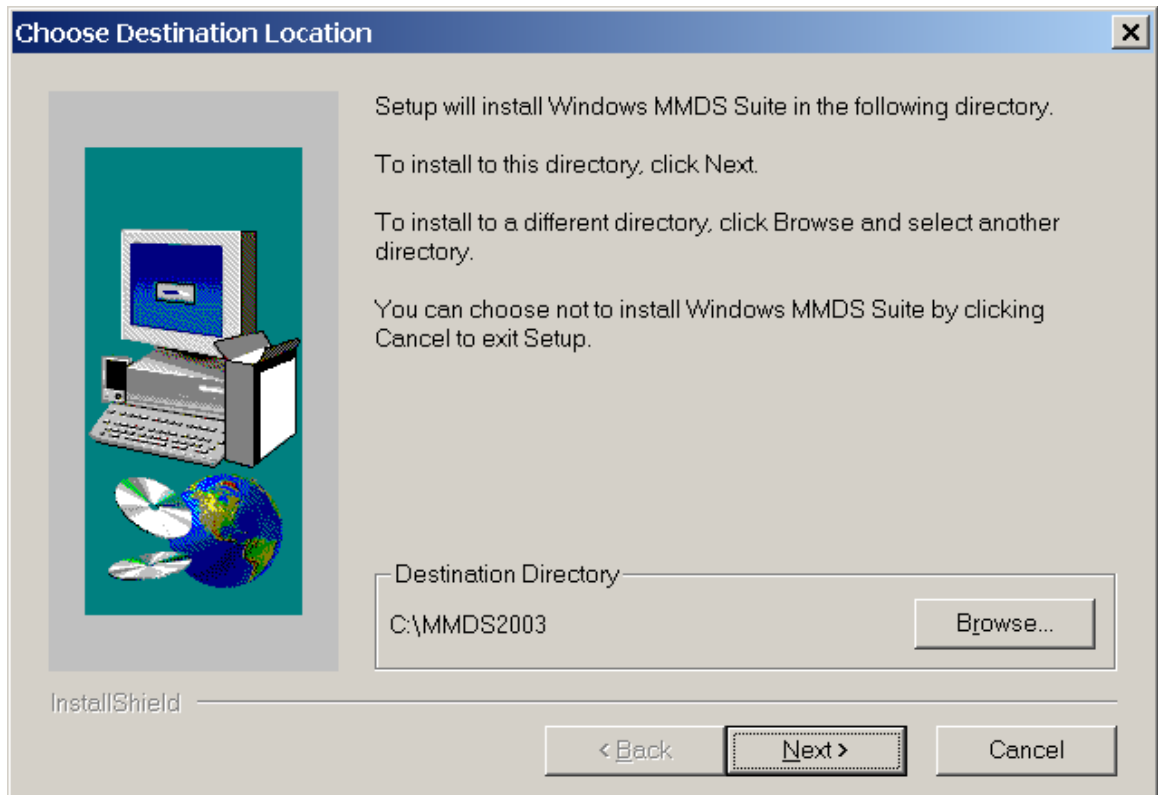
Choose Destination Location

×

Setup will install Windows MMDS Suite in the following directory.

To install to this directory, click Next.

To install to a different directory, click Browse and select another directory.

You can choose not to install Windows MMDS Suite by clicking Cancel to exit Setup.

Destination Directory

C:\MMDS2003

Browse...

InstallShield

< Back

Next >

Cancel